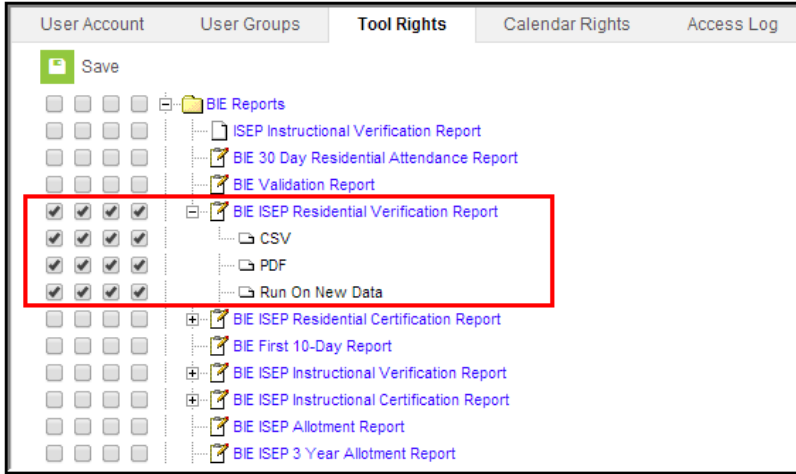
User Account | User Groups | Tool Rights | Calendar Rights | Access Log

Save

BIE Reports
ISEP Instructional Verification Report
BIE 30 Day Residential Attendance Report
BIE Validation Report
BIE ISEP Residential Verification Report
CSV
PDF
Run On New Data
BIE ISEP Residential Certification Report
BIE First 10-Day Report
BIE ISEP Instructional Verification Report
BIE ISEP Instructional Certification Report
BIE ISEP Allotment Report
BIE ISEP 3 Year Allotment Report